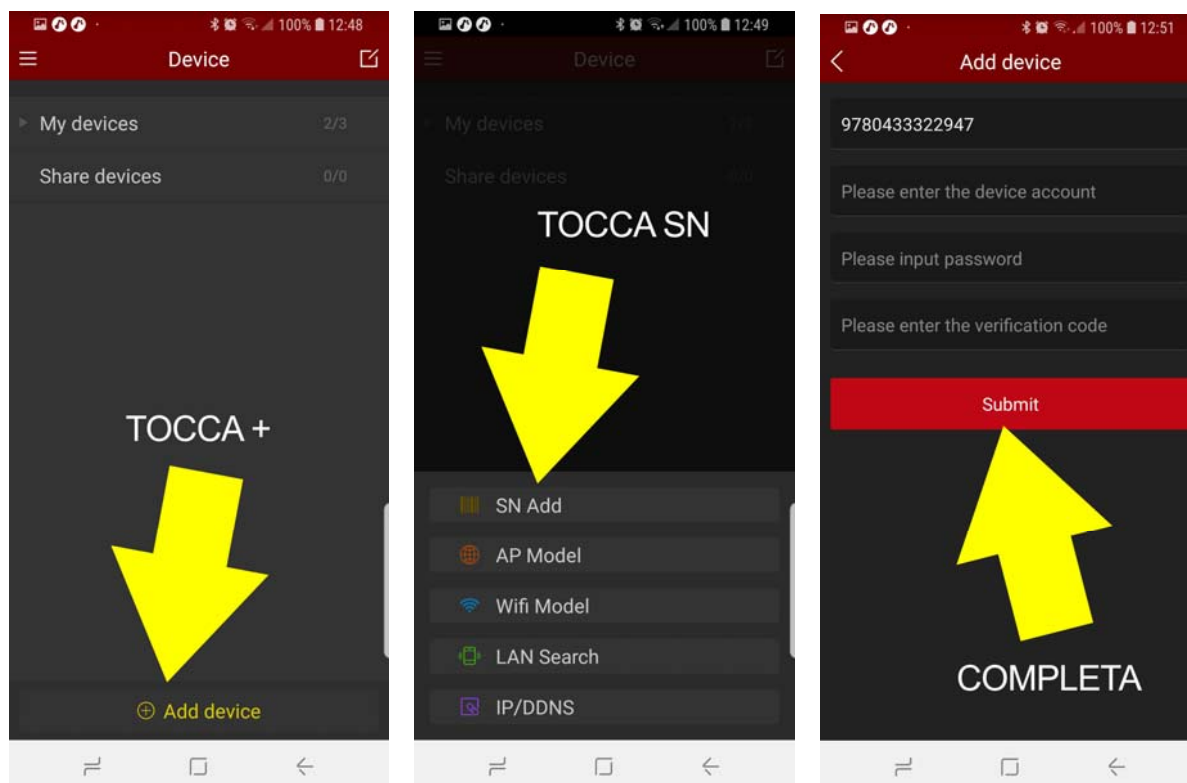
100% 12:48

Device

My devices 2/3

Share devices 0/0

TOCCA +

⊕ Add device

100% 12:49

Device

My devices

Share devices

TOCCA SN

SN Add

AP Model

Wifi Model

LAN Search

IP/DDNS

100% 12:51

Add device

9780433322947

Please enter the device account

Please input password

Please enter the verification code

Submit

COMPLETA